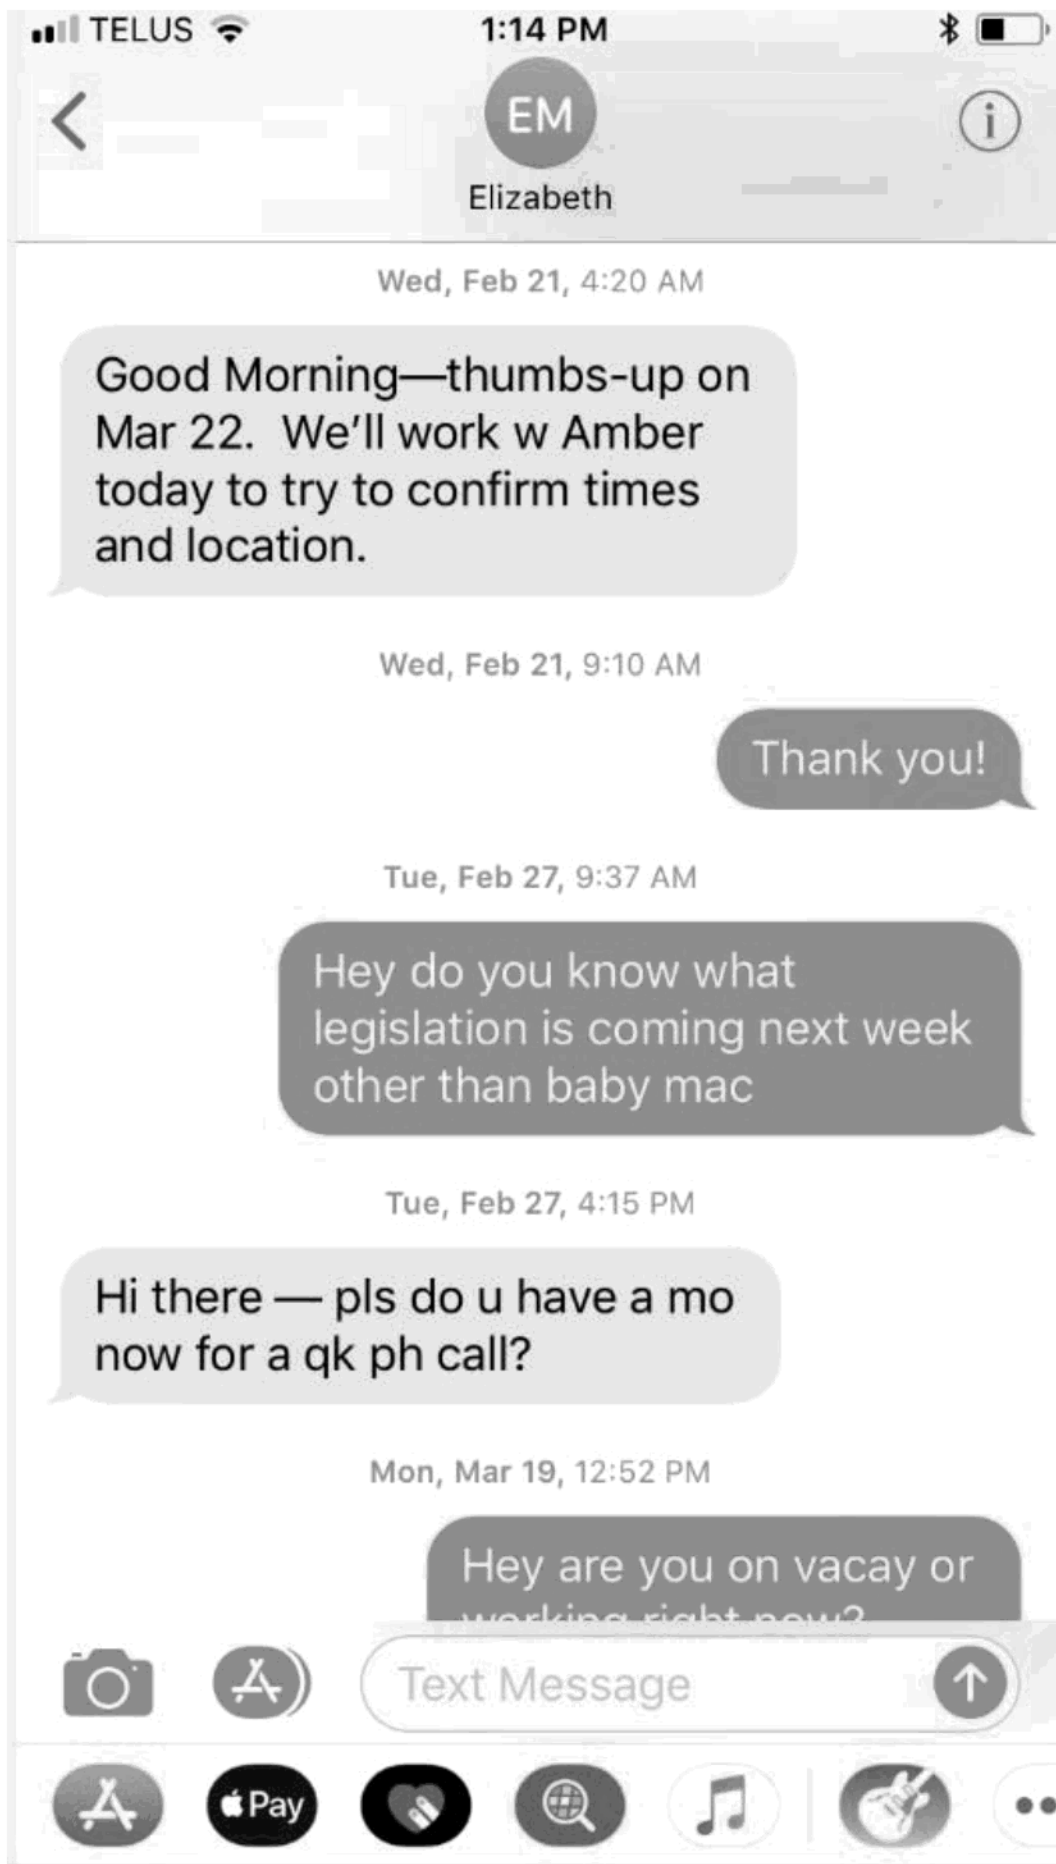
TELUS 1:14 PM

EM
Elizabeth

Wed, Feb 21, 4:20 AM

Good Morning—thumbs-up on Mar 22. We'll work w Amber today to try to confirm times and location.

Wed, Feb 21, 9:10 AM

Thank you!

Tue, Feb 27, 9:37 AM

Hey do you know what legislation is coming next week other than baby mac

Tue, Feb 27, 4:15 PM

Hi there — pls do u have a mo now for a qk ph call?

Mon, Mar 19, 12:52 PM

Hey are you on vacay or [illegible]

Text Message

Pay